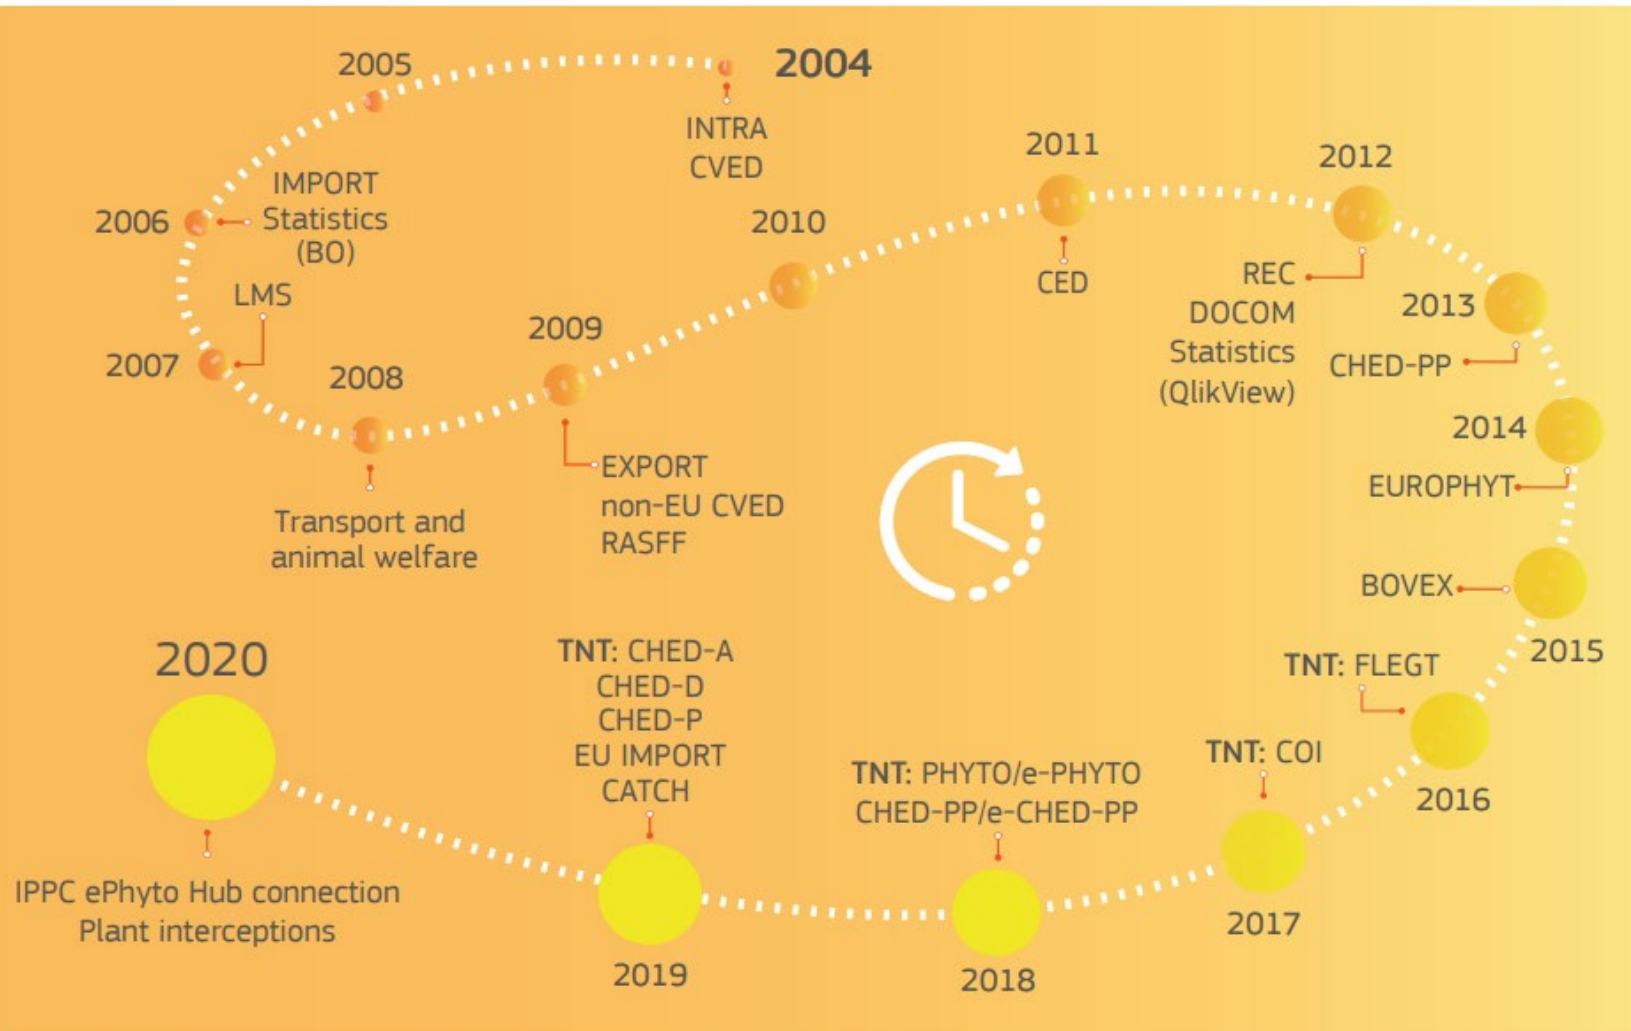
2004
INTRA
CVED

2005

2006
IMPORT
Statistics
(BO)

2007
LMS

2008
Transport and
animal welfare

2009
EXPORT
non-EU CVED
RASFF

2010

2011
CED

2012
REC
DOCOM
Statistics
(QlikView)

2013
CHED-PP

2014
EUROPHYT

2015
BOVEX

2016
TNT: FLEGT

2017
TNT: COI

2018
TNT: PHYTO/e-PHYTO
CHED-PP/e-CHED-PP

2019
TNT: CHED-A
CHED-D
CHED-P
EU IMPORT
CATCH

2020
IPPC ePhyto Hub connection
Plant interceptions